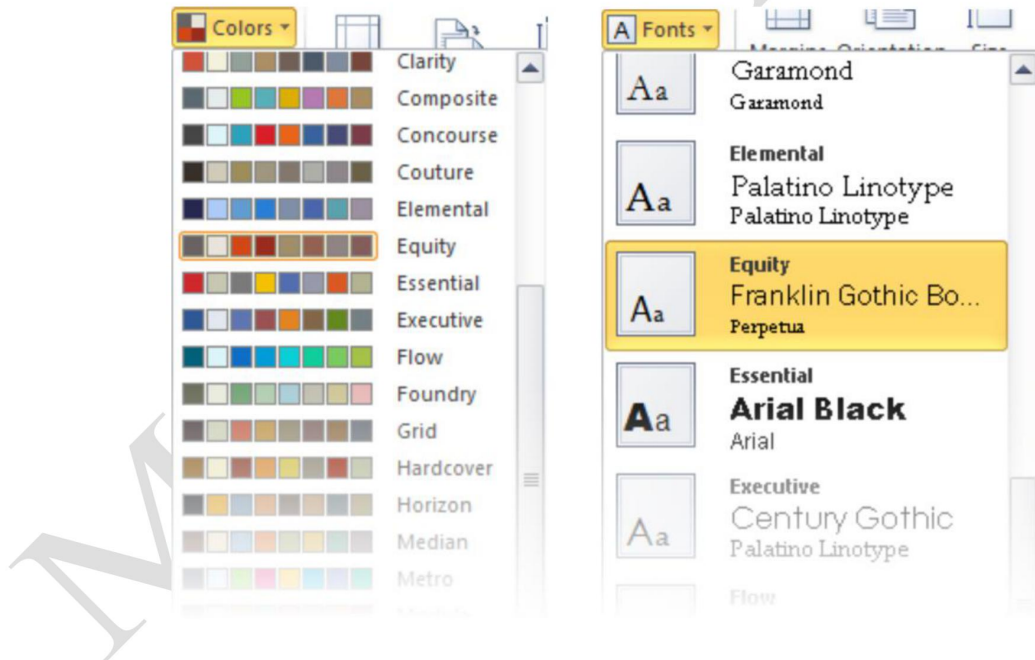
Colors

Clarity
Composite
Concourse
Couture
Elemental
Equity
Essential
Executive
Flow
Foundry
Grid
Hardcover
Horizon
Median
Metro

Fonts

Margins Orientation Size

Aa
Garamond
Garamond

Aa
Elemental
Palatino Linotype
Palatino Linotype

Aa
Equity
Franklin Gothic Bo...
Perpetua

Aa
Essential
Arial Black
Arial

Aa
Executive
Century Gothic
Palatino Linotype

Flow